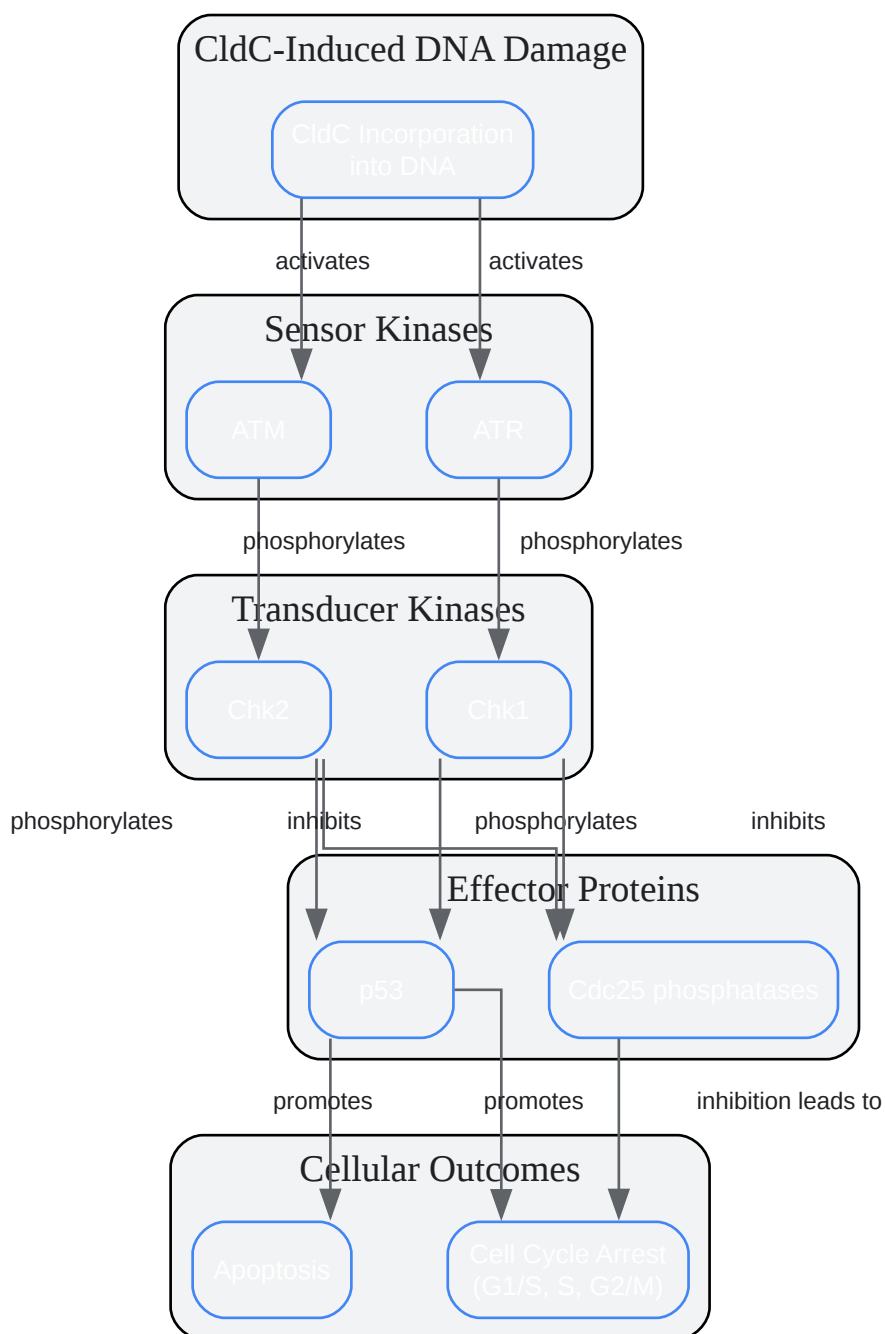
CldC-Induced DNA Damage

CldC Incorporation into DNA

activates

activates

Sensor Kinases

ATM

ATR

phosphorylates

phosphorylates

Transducer Kinases

Chk2

Chk1

phosphorylates

inhibits

phosphorylates

inhibits

Effector Proteins

p53

Cdc25 phosphatases

promotes

promotes

inhibition leads to

Cellular Outcomes

Apoptosis

Cell Cycle Arrest (G1/S, S, G2/M)